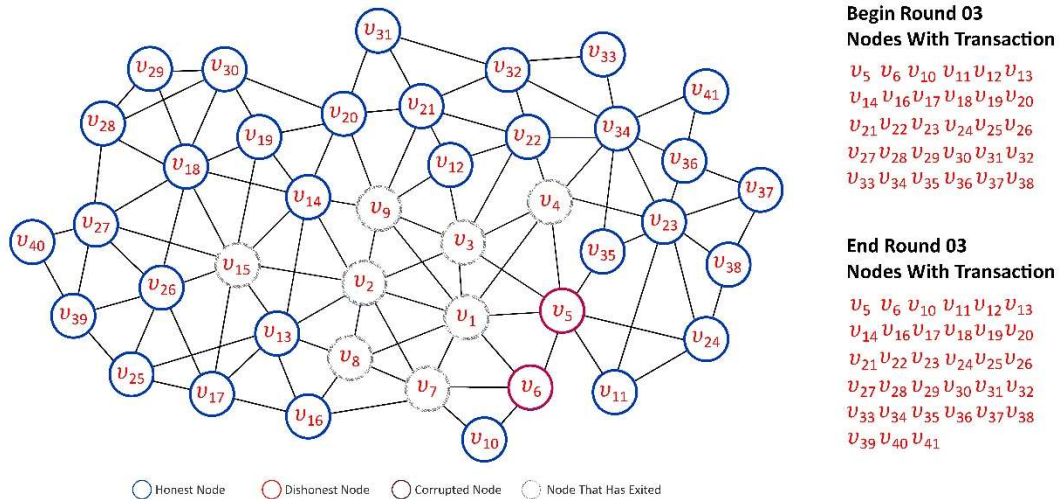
$v_{31}$ $v_{33}$ $v_{29}$ $v_{30}$ $v_{32}$ $v_{41}$ $v_{21}$ $v_{20}$ $v_{28}$ $v_{22}$ $v_{34}$ $v_{19}$ $v_{12}$ $v_{36}$ $v_{18}$ $v_{37}$ $v_{4}$ $v_{14}$ $v_{9}$ $v_{23}$ $v_{27}$ $v_{3}$ $v_{40}$ $v_{35}$ $v_{15}$ $v_{38}$ $v_{2}$ $v_{26}$ $v_{5}$ $v_{1}$ $v_{39}$ $v_{13}$ $v_{24}$ $v_{8}$ $v_{6}$ $v_{7}$ $v_{25}$ $v_{11}$ $v_{17}$ $v_{16}$ $v_{10}$

Honest Node   Dishonest Node   Corrupted Node   Node That Has Exited

**Begin Round 03**
**Nodes With Transaction**

$v_5$ $v_6$ $v_{10}$ $v_{11}$ $v_{12}$ $v_{13}$ $v_{14}$ $v_{16}$ $v_{17}$ $v_{18}$ $v_{19}$ $v_{20}$ $v_{21}$ $v_{22}$ $v_{23}$ $v_{24}$ $v_{25}$ $v_{26}$ $v_{27}$ $v_{28}$ $v_{29}$ $v_{30}$ $v_{31}$ $v_{32}$ $v_{33}$ $v_{34}$ $v_{35}$ $v_{36}$ $v_{37}$ $v_{38}$

**End Round 03**
**Nodes With Transaction**

$v_5$ $v_6$ $v_{10}$ $v_{11}$ $v_{12}$ $v_{13}$ $v_{14}$ $v_{16}$ $v_{17}$ $v_{18}$ $v_{19}$ $v_{20}$ $v_{21}$ $v_{22}$ $v_{23}$ $v_{24}$ $v_{25}$ $v_{26}$ $v_{27}$ $v_{28}$ $v_{29}$ $v_{30}$ $v_{31}$ $v_{32}$ $v_{33}$ $v_{34}$ $v_{35}$ $v_{36}$ $v_{37}$ $v_{38}$ $v_{39}$ $v_{40}$ $v_{41}$